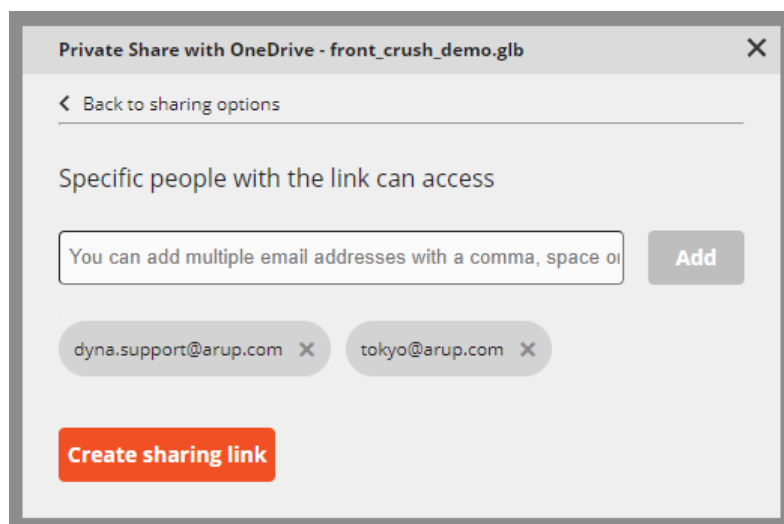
Private Share with OneDrive - front_crush_demo.glb ✕

‹ Back to sharing options

Specific people with the link can access

You can add multiple email addresses with a comma, space o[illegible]

Add

dyna.support@arup.com ✕

tokyo@arup.com ✕

Create sharing link